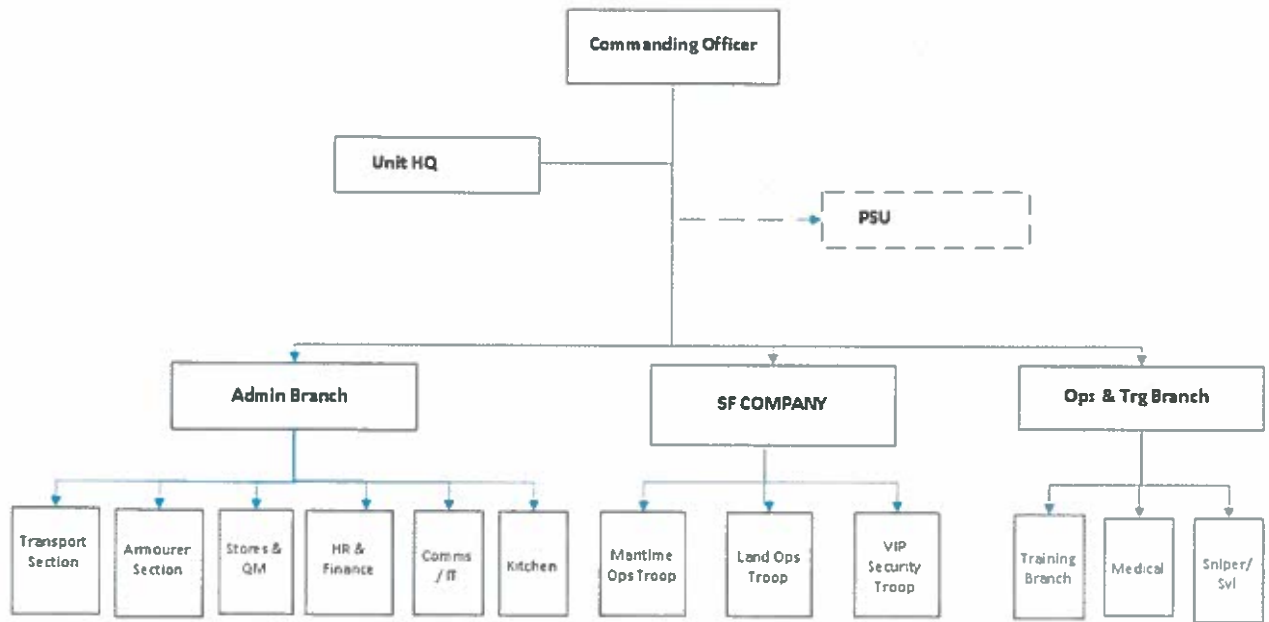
Commanding Officer

Unit HQ

PSU

Admin Branch

SF COMPANY

Ops & Trg Branch

Transport Section

Armourer Section

Stores & QM

HR & Finance

Comms / IT

Kitchen

Maritime Ops Troop

Land Ops Troop

VIP Security Troop

Training Branch

Medical

Sniper/ Svl